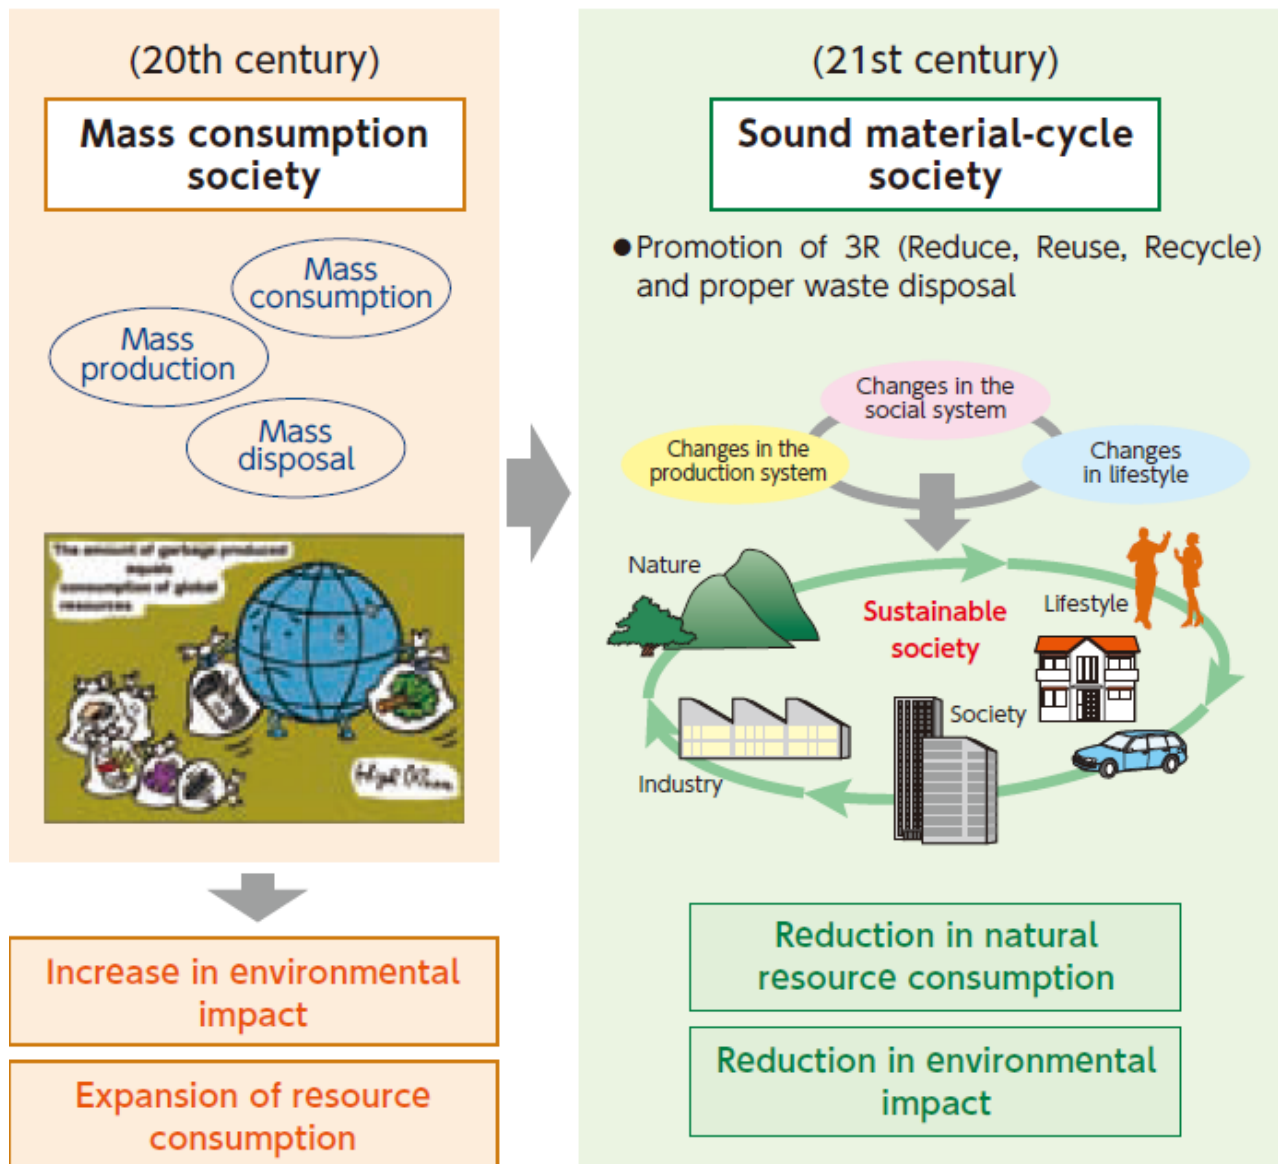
(20th century)

Mass consumption society

Mass consumption

Mass production

Mass disposal

The amount of garbage produced equals consumption of global resources

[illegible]

Increase in environmental impact

Expansion of resource consumption

(21st century)

Sound material-cycle society

●Promotion of 3R (Reduce, Reuse, Recycle) and proper waste disposal

Changes in the social system

Changes in the production system

Changes in lifestyle

Nature

Sustainable society

Lifestyle

Society

Industry

Reduction in natural resource consumption

Reduction in environmental impact